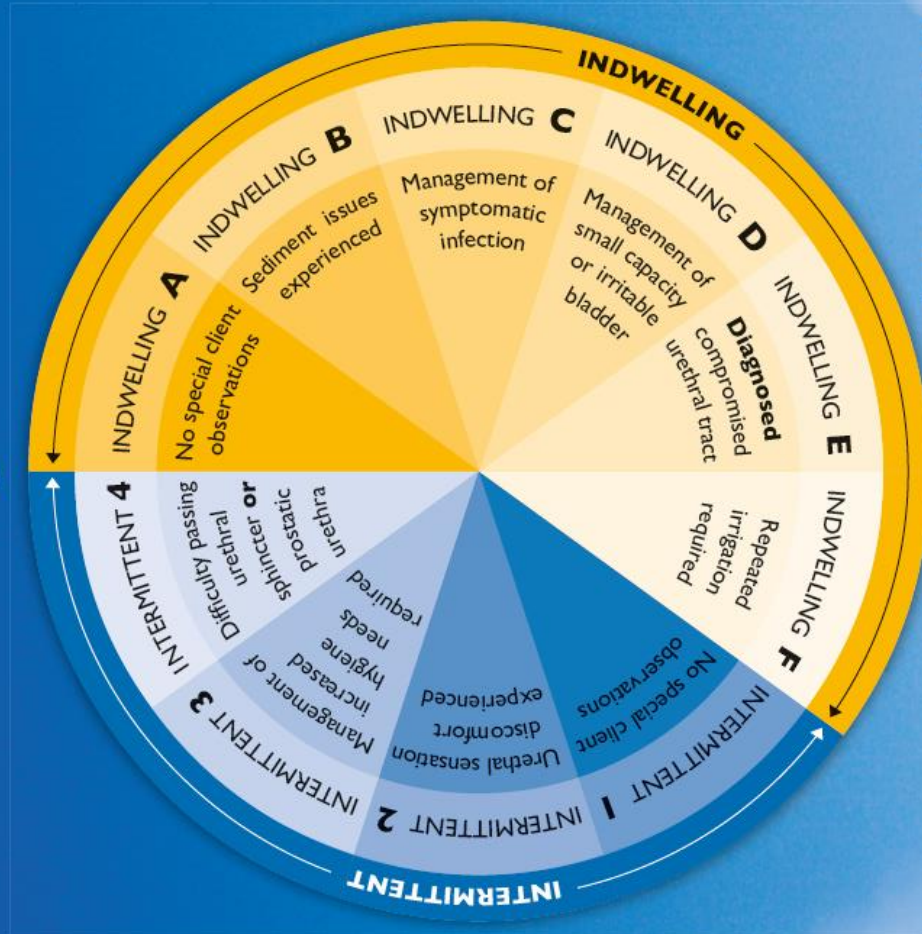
INDWELLING

INDWELLING A
No special client observations

INDWELLING B
Sediment issues experienced

INDWELLING C
Management of symptomatic infection

INDWELLING D
Management of small capacity or irritable bladder

INDWELLING E
Diagnosed compromised urethral tract

INDWELLING F
Repeated irrigation required

INTERMITTENT 1
No special client observations

INTERMITTENT 2
Urethral sensation discomfort experienced

INTERMITTENT 3
Management of increased hygiene needs required

INTERMITTENT 4
Difficulty passing urethral sphincter or prostatic urethra

INTERMITTENT